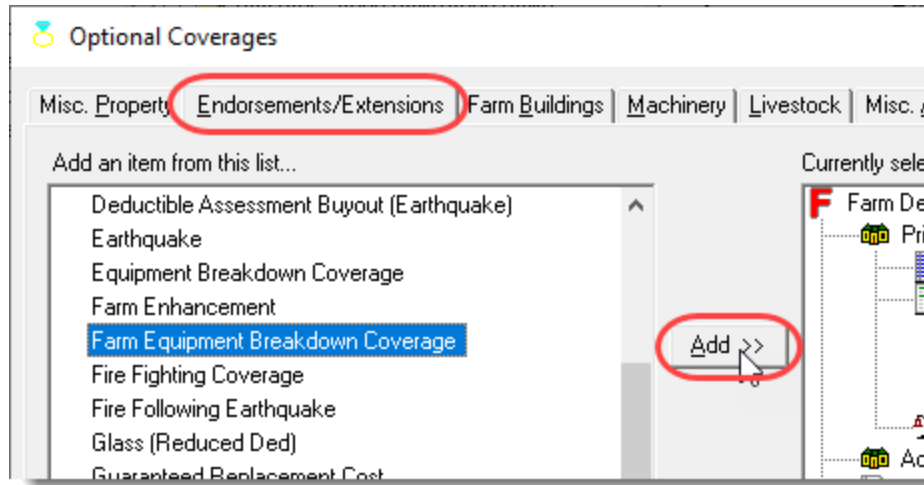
Optional Coverages

Misc. Property | Endorsements/Extensions | Farm Buildings | Machinery | Livestock | Misc. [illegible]

Add an item from this list...

Deductible Assessment Buyout (Earthquake)
Earthquake
Equipment Breakdown Coverage
Farm Enhancement
Farm Equipment Breakdown Coverage
Fire Fighting Coverage
Fire Following Earthquake
Glass (Reduced Ded)
Guaranteed Replacement Cost

Add >>

Currently sele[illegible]

Farm De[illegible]
Pri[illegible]
Ac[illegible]